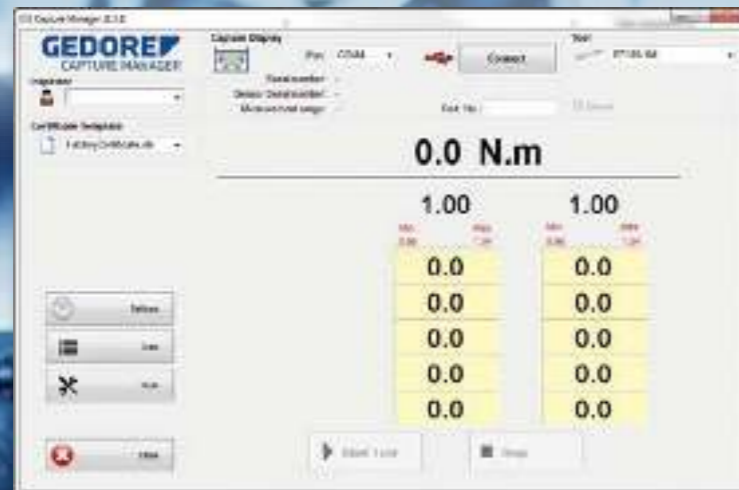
GEDORE
CAPTURE MANAGER

Operator

Certificate template

Capture Display

Port: COM4

Connect

Tool

Serial number:
Device: Serial number:
Measurement range:

Ref. No.:

0.0 N.m

1.00

1.00

| 0.0 | 0.0 |
|---|---|
| 0.0 | 0.0 |
| 0.0 | 0.0 |
| 0.0 | 0.0 |
| 0.0 | 0.0 |

Start

Stop

Close